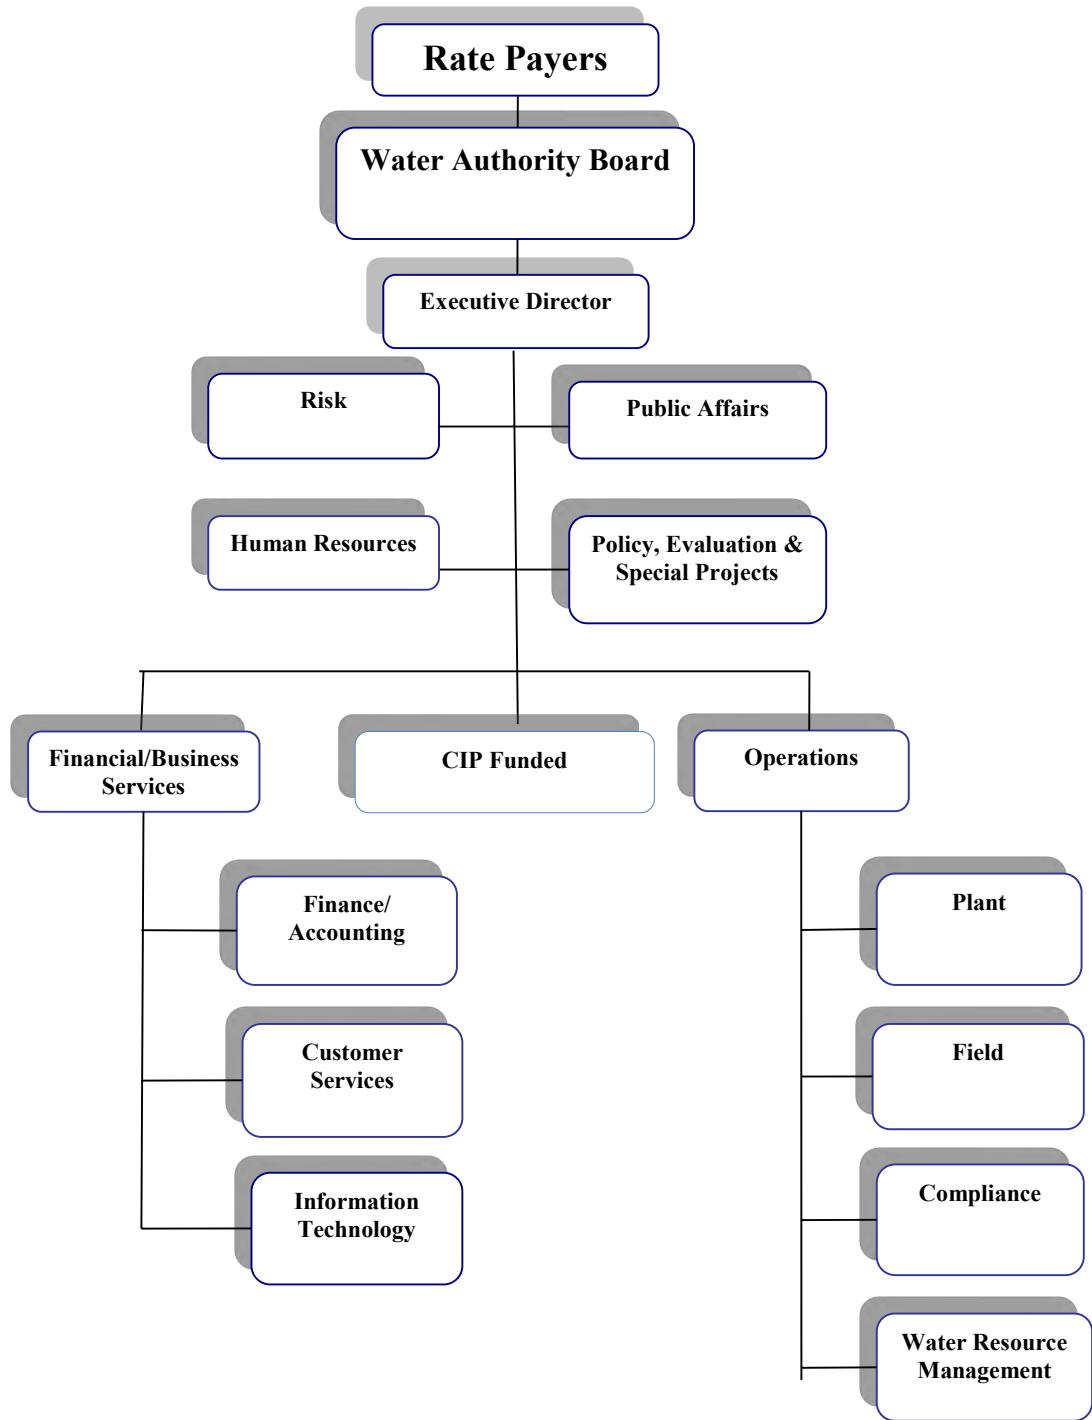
Rate Payers

Water Authority Board

Executive Director

Risk

Public Affairs

Human Resources

Policy, Evaluation & Special Projects

Financial/Business Services

CIP Funded

Operations

Finance/ Accounting

Customer Services

Information Technology

Plant

Field

Compliance

Water Resource Management